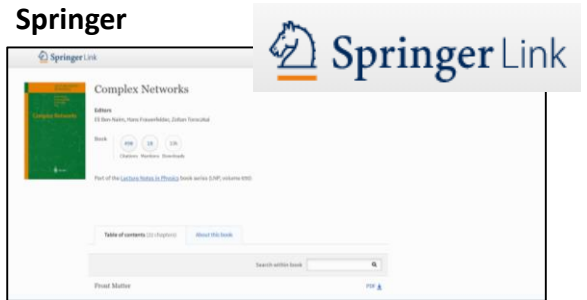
Springer

SpringerLink

SpringerLink

Complex Networks

Editors
Eli Ben-Naim, Hans Frauenfelder, Zoltan Toroczkai

Book

Chapters Mentions Downloads

Part of the Lecture Notes in Physics book series (LNP, volume 650)

Table of contents ([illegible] chapters)

About this book

Search within book

Front Matter

PDF